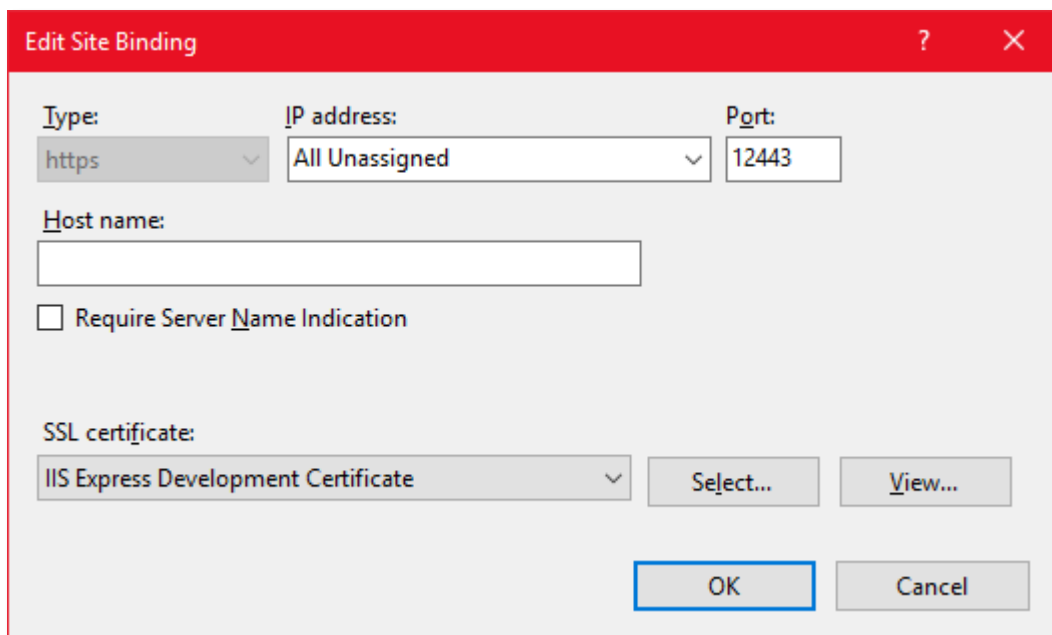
Edit Site Binding
?
X

Type:
https

IP address:
All Unassigned

Port:
12443

Host name:

Require Server Name Indication

SSL certificate:
IIS Express Development Certificate

Select...

View...

OK

Cancel